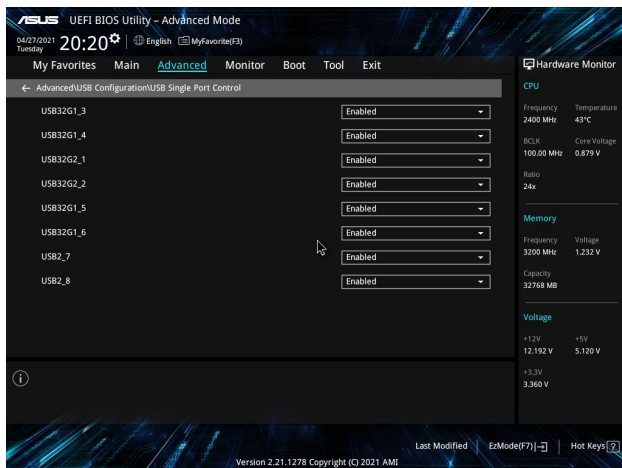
ASUS UEFI BIOS Utility – Advanced Mode

04/27/2021 Tuesday 20:20 English MyFavorite(F3)

My Favorites Main Advanced Monitor Boot Tool Exit

Hardware Monitor

← Advanced\USB Configuration\USB Single Port Control

| | |
|---|---|
| USB32G1_3 | Enabled |
| USB32G1_4 | Enabled |
| USB32G2_1 | Enabled |
| USB32G2_2 | Enabled |
| USB32G1_5 | Enabled |
| USB32G1_6 | Enabled |
| USB2_7 | Enabled |
| USB2_8 | Enabled |

CPU

Frequency 2400 MHz
Temperature 43°C

BCLK 100.00 MHz
Core Voltage 0.879 V

Ratio 24x

Memory

Frequency 3200 MHz
Voltage 1.232 V

Capacity 32768 MB

Voltage

+12V 12.192 V
+5V 5.120 V

+3.3V 3.360 V

Version 2.21.1278 Copyright (C) 2021 AMI

Last Modified | EzMode(F7)|→] | Hot Keys ?